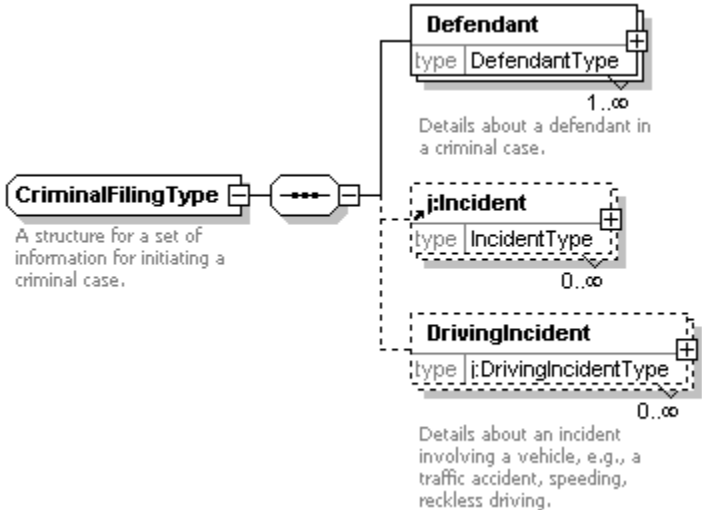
CriminalFilingType

A structure for a set of information for initiating a criminal case.

Defendant

type DefendantType

1..∞

Details about a defendant in a criminal case.

j:Incident

type IncidentType

0..∞

DrivingIncident

type j:DrivingIncidentType

0..∞

Details about an incident involving a vehicle, e.g., a traffic accident, speeding, reckless driving.